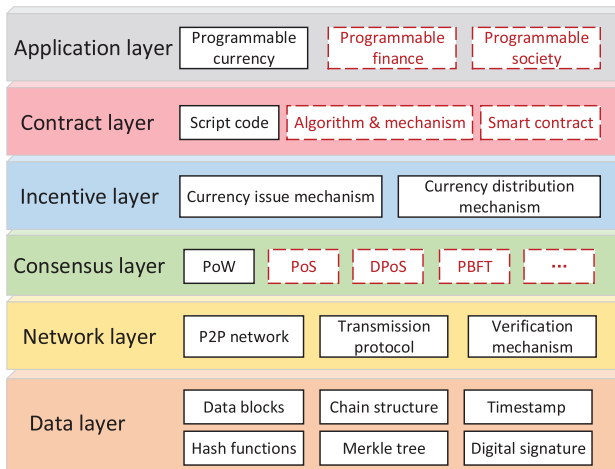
Application layer
Programmable currency
Programmable finance
Programmable society

Contract layer
Script code
Algorithm & mechanism
Smart contract

Incentive layer
Currency issue mechanism
Currency distribution mechanism

Consensus layer
PoW
PoS
DPoS
PBFT
···

Network layer
P2P network
Transmission protocol
Verification mechanism

Data layer
Data blocks
Chain structure
Timestamp
Hash functions
Merkle tree
Digital signature